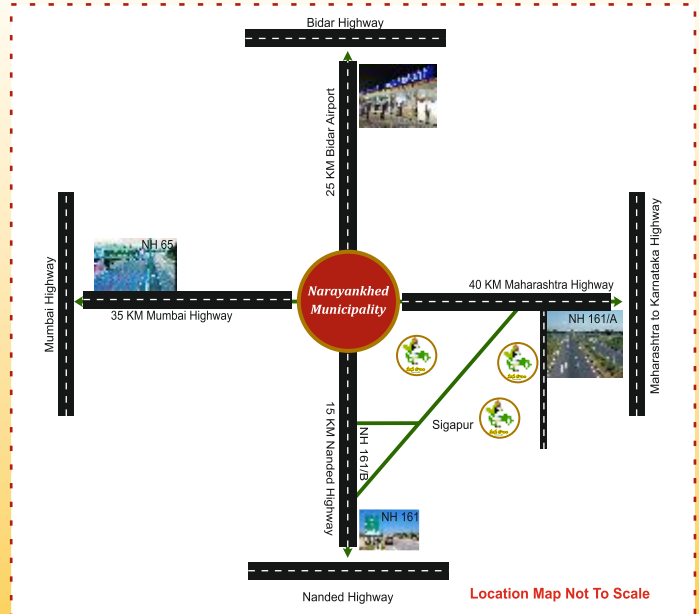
Bidar Highway

25 KM Bidar Airport

Mumbai Highway

NH 65

35 KM Mumbai Highway

Narayankhed Municipality

40 KM Maharashtra Highway

Maharashtra to Karnataka Highway

NH 161/A

Sigapur

15 KM Nanded Highway

NH 161/B

NH 161

Nanded Highway

Location Map Not To Scale